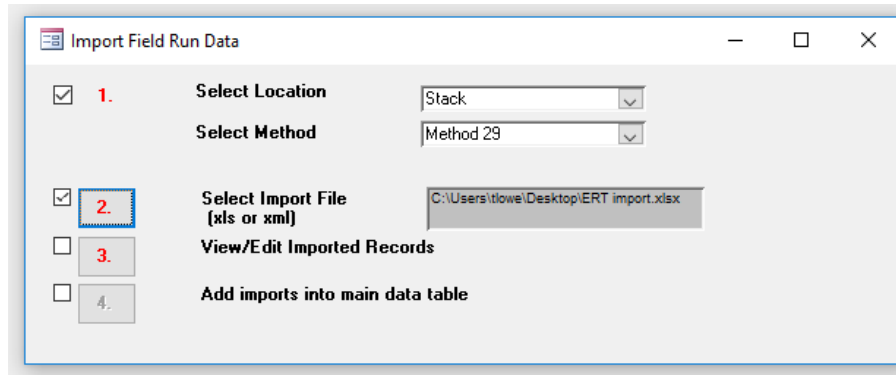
Import Field Run Data

1. Select Location
Stack

Select Method
Method 29

2. Select Import File
(xls or xml)
C:\Users\tlowe\Desktop\ERT import.xlsx

3. View/Edit Imported Records

4. Add imports into main data table